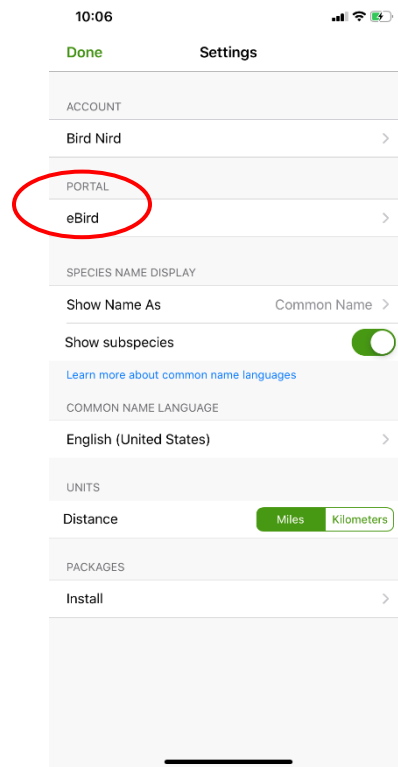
10:06

Done Settings

ACCOUNT

Bird Nird

PORTAL

eBird

SPECIES NAME DISPLAY

Show Name As Common Name

Show subspecies

Learn more about common name languages

COMMON NAME LANGUAGE

English (United States)

UNITS

Distance Miles Kilometers

PACKAGES

Install